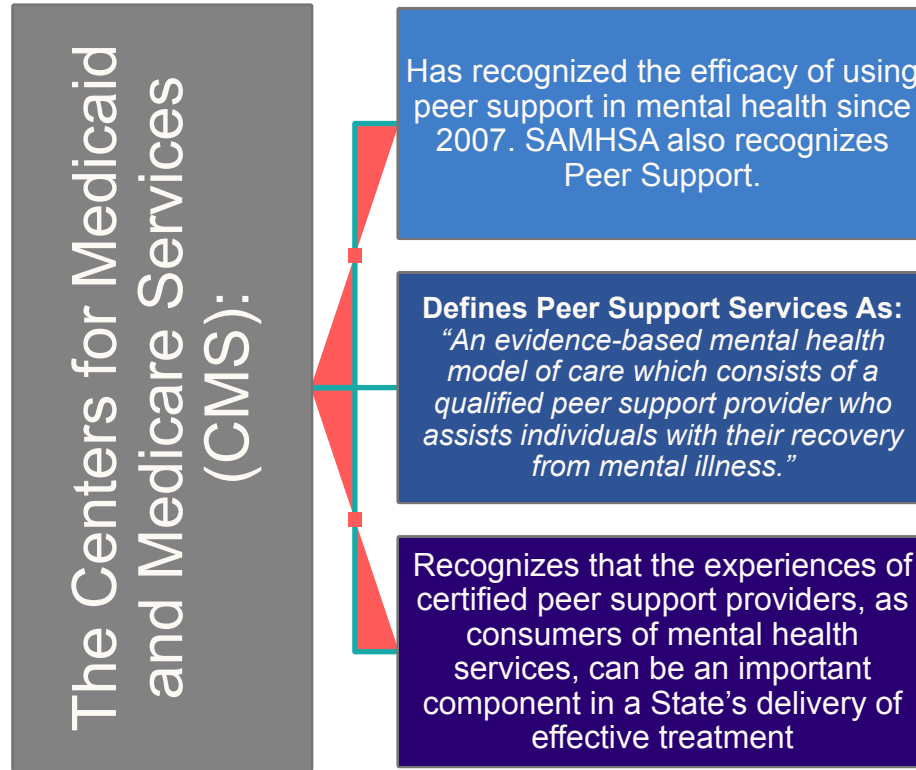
The Centers for Medicaid and Medicare Services (CMS):

Has recognized the efficacy of using peer support in mental health since 2007. SAMHSA also recognizes Peer Support.

**Defines Peer Support Services As:** *"An evidence-based mental health model of care which consists of a qualified peer support provider who assists individuals with their recovery from mental illness."*

Recognizes that the experiences of certified peer support providers, as consumers of mental health services, can be an important component in a State's delivery of effective treatment